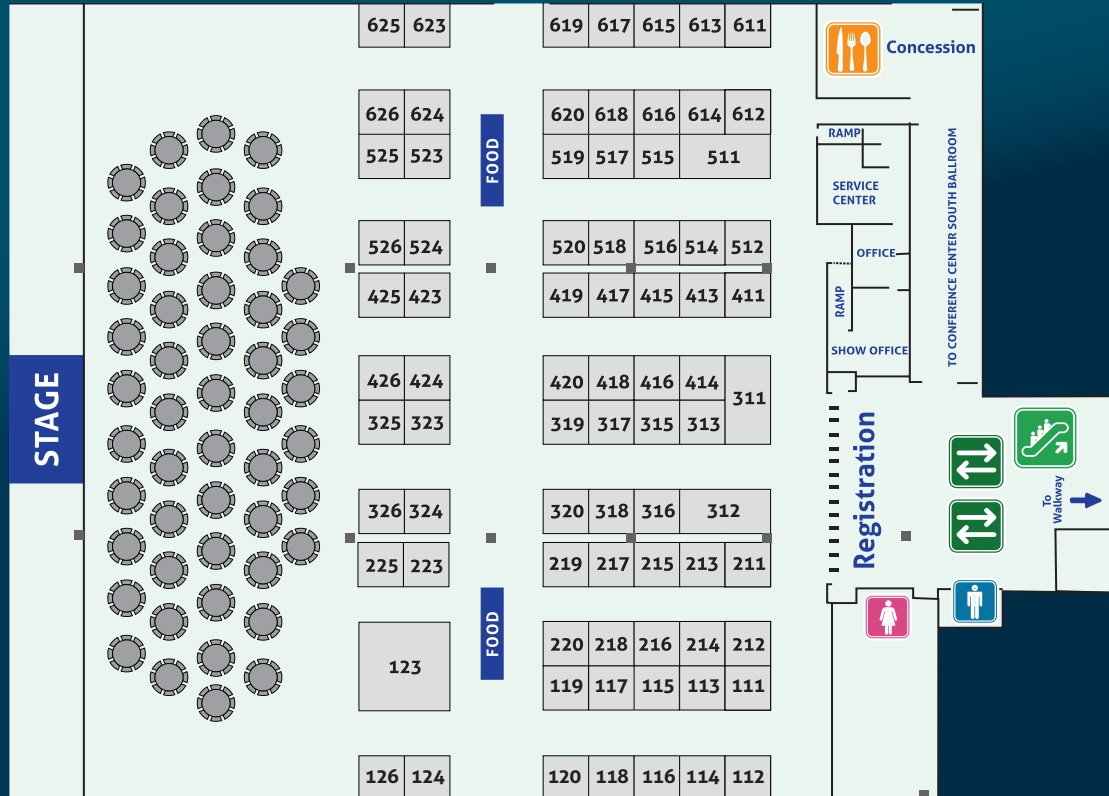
STAGE

625 623
626 624
525 523
526 524
425 423
426 424
325 323
326 324
225 223
123
126 124

FOOD
FOOD

619 617 615 613 611
620 618 616 614 612
519 517 515 511
520 518 516 514 512
419 417 415 413 411
420 418 416 414 311
319 317 315 313
320 318 316 312
219 217 215 213 211
220 218 216 214 212
119 117 115 113 111
120 118 116 114 112

Concession
RAMP
SERVICE CENTER
OFFICE
RAMP
SHOW OFFICE
TO CONFERENCE CENTER SOUTH BALLROOM
Registration
To Walkway